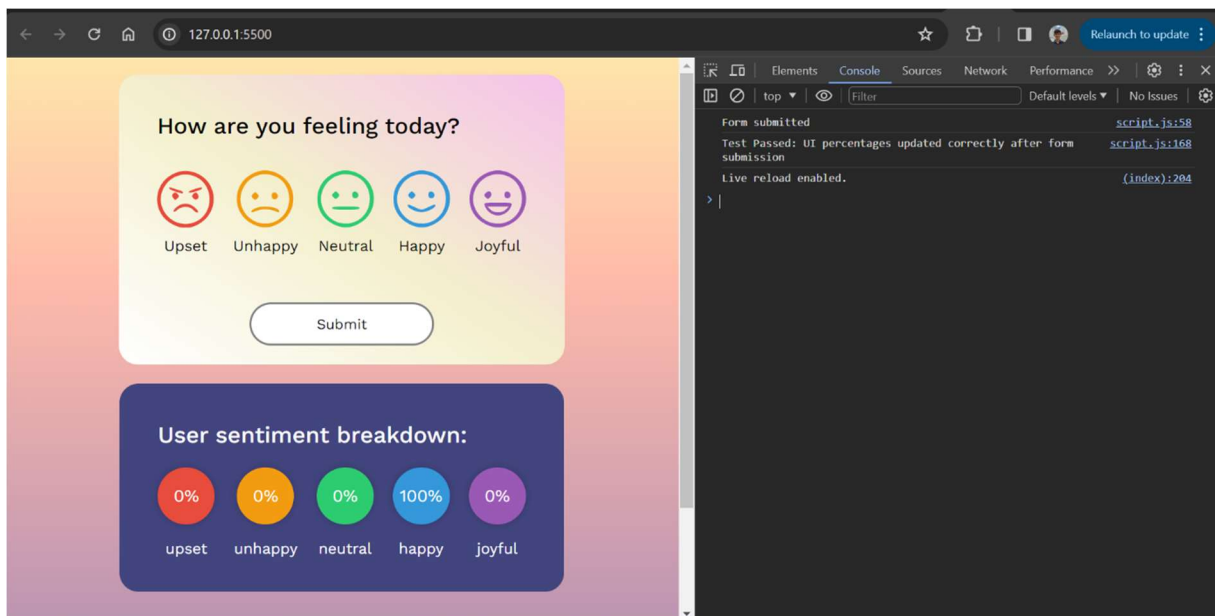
127.0.0.1:5500

Relaunch to update

How are you feeling today?

Upset Unhappy Neutral Happy Joyful

Submit

User sentiment breakdown:

0% 0% 0% 100% 0%

upset unhappy neutral happy joyful

Elements Console Sources Network Performance

top Filter Default levels No Issues

Form submitted script.js:58

Test Passed: UI percentages updated correctly after form submission script.js:168

Live reload enabled. (index):204